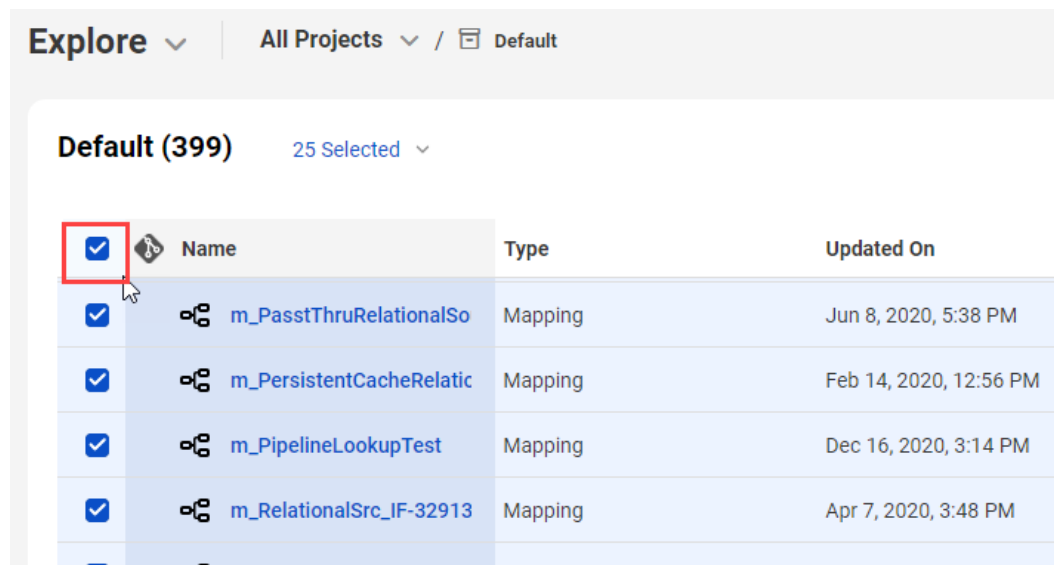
Explore All Projects / Default

Default (399) 25 Selected

| | Name | Type | Updated On |
|---|---|---|---|
| | m_PasstThruRelationalSo | Mapping | Jun 8, 2020, 5:38 PM |
| | m_PersistentCacheRelatic | Mapping | Feb 14, 2020, 12:56 PM |
| | m_PipelineLookupTest | Mapping | Dec 16, 2020, 3:14 PM |
| | m_RelationalSrc_IF-32913 | Mapping | Apr 7, 2020, 3:48 PM |